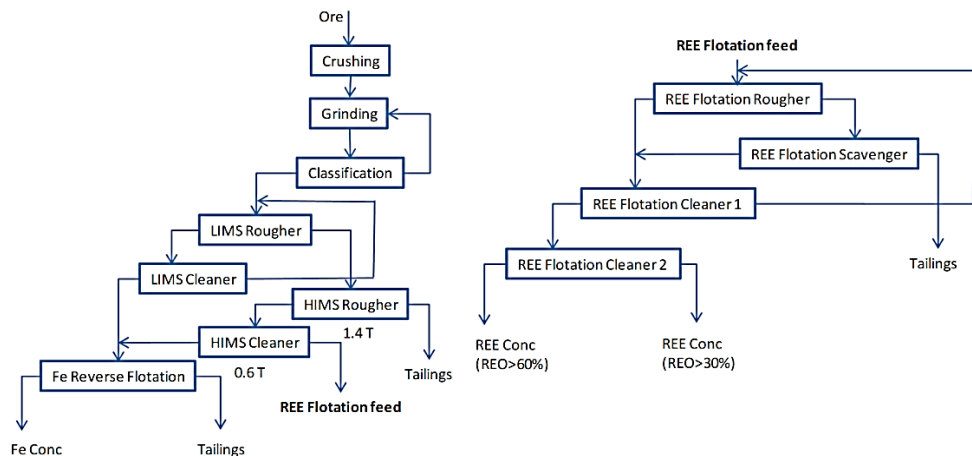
Ore

Crushing

Grinding

Classification

LIMS Rougher

LIMS Cleaner

HIMS Rougher

1.4 T

HIMS Cleaner

0.6 T

Tailings

Fe Reverse Flotation

REE Flotation feed

Fe Conc

Tailings

REE Flotation feed

REE Flotation Rougher

REE Flotation Scavenger

REE Flotation Cleaner 1

Tailings

REE Flotation Cleaner 2

REE Conc (REO>60%)

REE Conc (REO>30%)